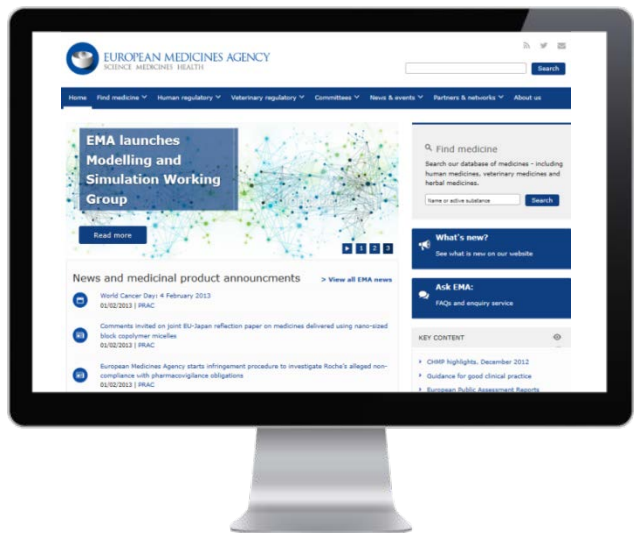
EUROPEAN MEDICINES AGENCY
SCIENCE MEDICINES HEALTH

Search

Home | Find medicine | Human regulatory | Veterinary regulatory | Committees | News & events | Partners & networks | About us

EMA launches Modelling and Simulation Working Group

Read more

1 2 3

Find medicine

Search our database of medicines - including human medicines, veterinary medicines and herbal medicines.

Name or active substance

Search

What's new?
See what is new on our website

Ask EMA:
FAQs and enquiry service

News and medicinal product announcments

> View all EMA news

World Cancer Day: 4 February 2013
01/02/2013 | PRAC

Comments invited on joint EU-Japan reflection paper on medicines delivered using nano-sized block copolymer micelles
01/02/2013 | PRAC

European Medicines Agency starts infringement procedure to investigate Roche's alleged non-compliance with pharmacovigilance obligations
01/02/2013 | PRAC

KEY CONTENT

CHMP highlights, December 2012

Guidance for good clinical practice

European Public Assessment Reports